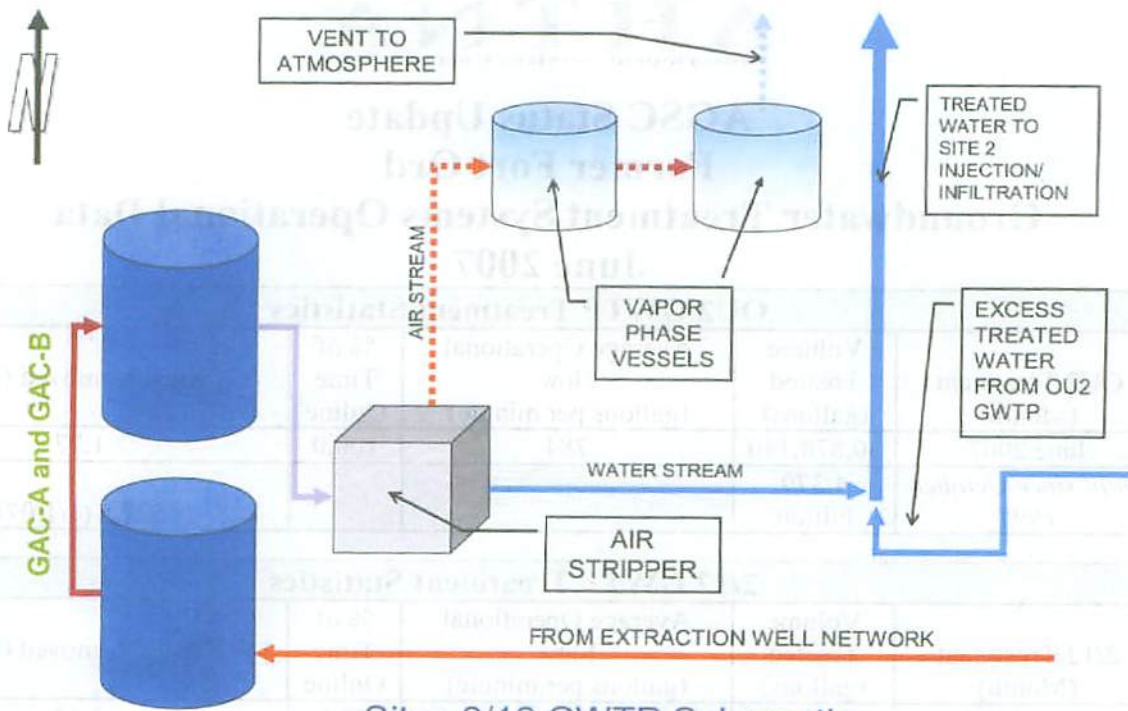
N

VENT TO ATMOSPHERE

TREATED WATER TO SITE 2 INJECTION/ INFILTRATION

AIR STREAM

VAPOR PHASE VESSELS

EXCESS TREATED WATER FROM OU2 GWTP

GACA and GAC-B

WATER STREAM

AIR STRIPPER

FROM EXTRACTION WELL NETWORK

Site 2/12 GWTP Schematic